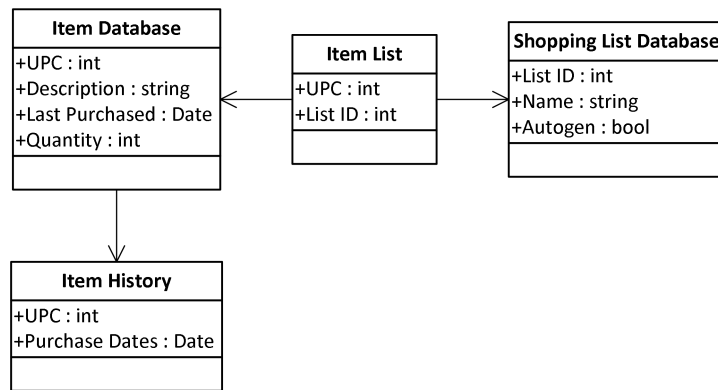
Item Database
+UPC : int
+Description : string
+Last Purchased : Date
+Quantity : int

Item List
+UPC : int
+List ID : int

Shopping List Database
+List ID : int
+Name : string
+Autogen : bool

Item History
+UPC : int
+Purchase Dates : Date